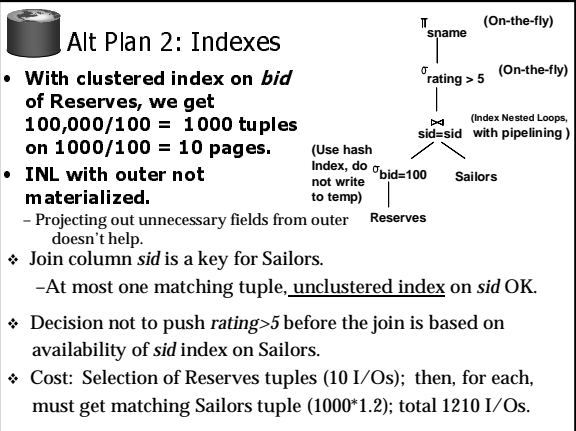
Alt Plan 2: Indexes

• With clustered index on *bid* of Reserves, we get 100,000/100 = 1000 tuples on 1000/100 = 10 pages.

• INL with outer not materialized.

– Projecting out unnecessary fields from outer doesn't help.

$\pi_{sname}$ (On-the-fly)

$\sigma_{rating > 5}$ (On-the-fly)

(Index Nested Loops, with pipelining )

$\bowtie$ sid=sid

(Use hash Index, do not write to temp)

$\sigma_{bid=100}$

Sailors

Reserves

❖ Join column *sid* is a key for Sailors.

–At most one matching tuple, unclustered index on *sid* OK.

❖ Decision not to push *rating>5* before the join is based on availability of *sid* index on Sailors.

❖ Cost: Selection of Reserves tuples (10 I/Os); then, for each, must get matching Sailors tuple (1000*1.2); total 1210 I/Os.